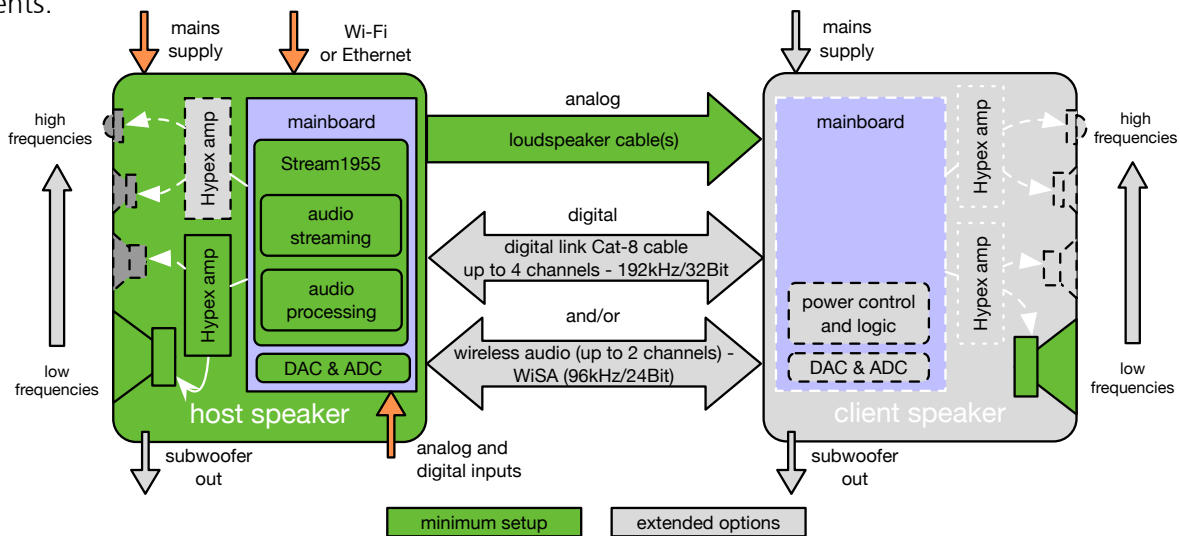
ents.

mains supply

Wi-Fi or Ethernet

mains supply

high frequencies

mainboard

Stream1955

audio streaming

audio processing

DAC & ADC

Hypex amp

Hypex amp

low frequencies

host speaker

subwoofer out

analog and digital inputs

analog

loudspeaker cable(s)

digital

digital link Cat-8 cable up to 4 channels - 192kHz/32Bit

and/or

wireless audio (up to 2 channels) - WiSA (96kHz/24Bit)

mainboard

power control and logic

DAC & ADC

Hypex amp

Hypex amp

client speaker

high frequencies

low frequencies

subwoofer out

minimum setup

extended options